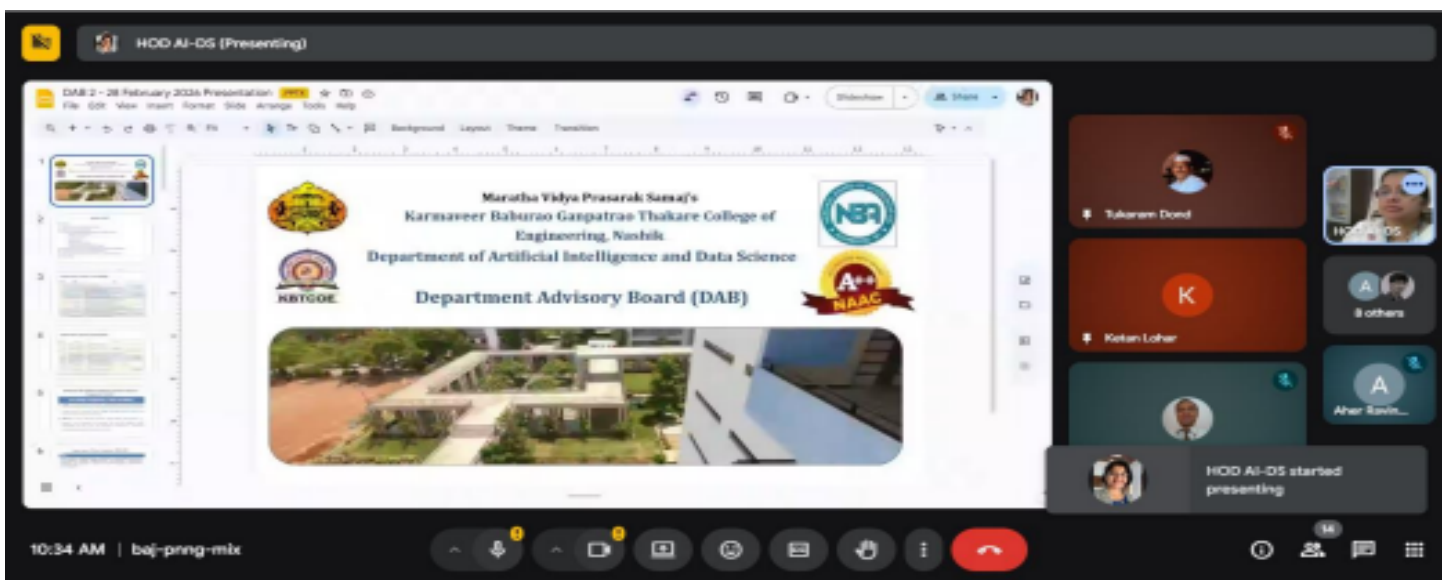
HOD AI-DS (Presenting)

DAB 2 - 28 February 2026 Presentation
File Edit View Insert Format Slide Arrange Tools Help
Slideshow
Share
Background Layout Theme Transition

Maratha Vidya Prasarak Samaj's
Karmaveer Baburao Ganpatrao Thakare College of Engineering, Nashik
Department of Artificial Intelligence and Data Science
Department Advisory Board (DAB)
NBA
KBTCOE
A++ NAAC

Tukaram Dond
K
Ketan Lohar
HOD AI-DS
8 others
A
Aher Ravin...
HOD AI-DS started presenting

10:34 AM | baj-pnng-mix
14